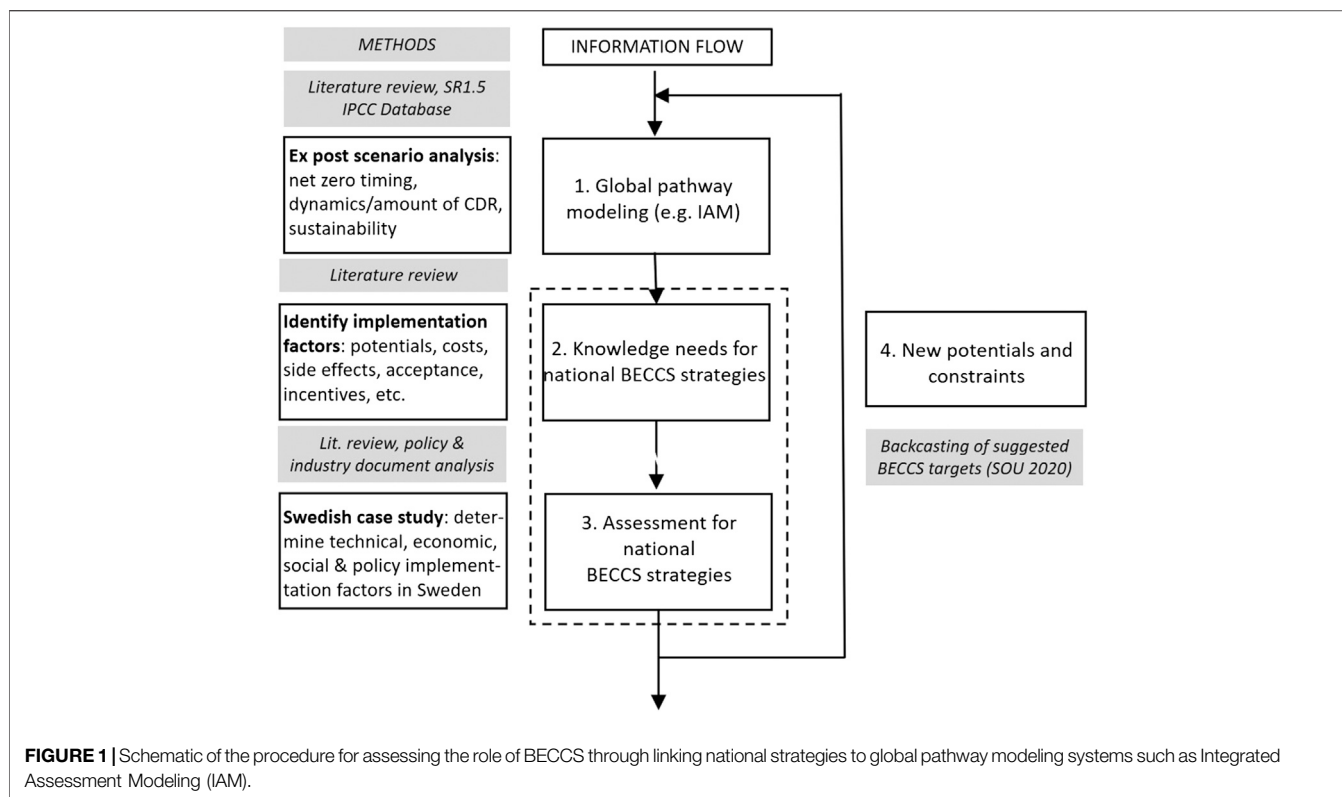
METHODS

Literature review, SR1.5 IPCC Database

Ex post scenario analysis: net zero timing, dynamics/amount of CDR, sustainability

Literature review

Identify implementation factors: potentials, costs, side effects, acceptance, incentives, etc.

Lit. review, policy & industry document analysis

Swedish case study: determine technical, economic, social & policy implementation factors in Sweden

INFORMATION FLOW

1. Global pathway modeling (e.g. IAM)

2. Knowledge needs for national BECCS strategies

3. Assessment for national BECCS strategies

4. New potentials and constraints

Backcasting of suggested BECCS targets (SOU 2020)

FIGURE 1 | Schematic of the procedure for assessing the role of BECCS through linking national strategies to global pathway modeling systems such as Integrated Assessment Modeling (IAM).